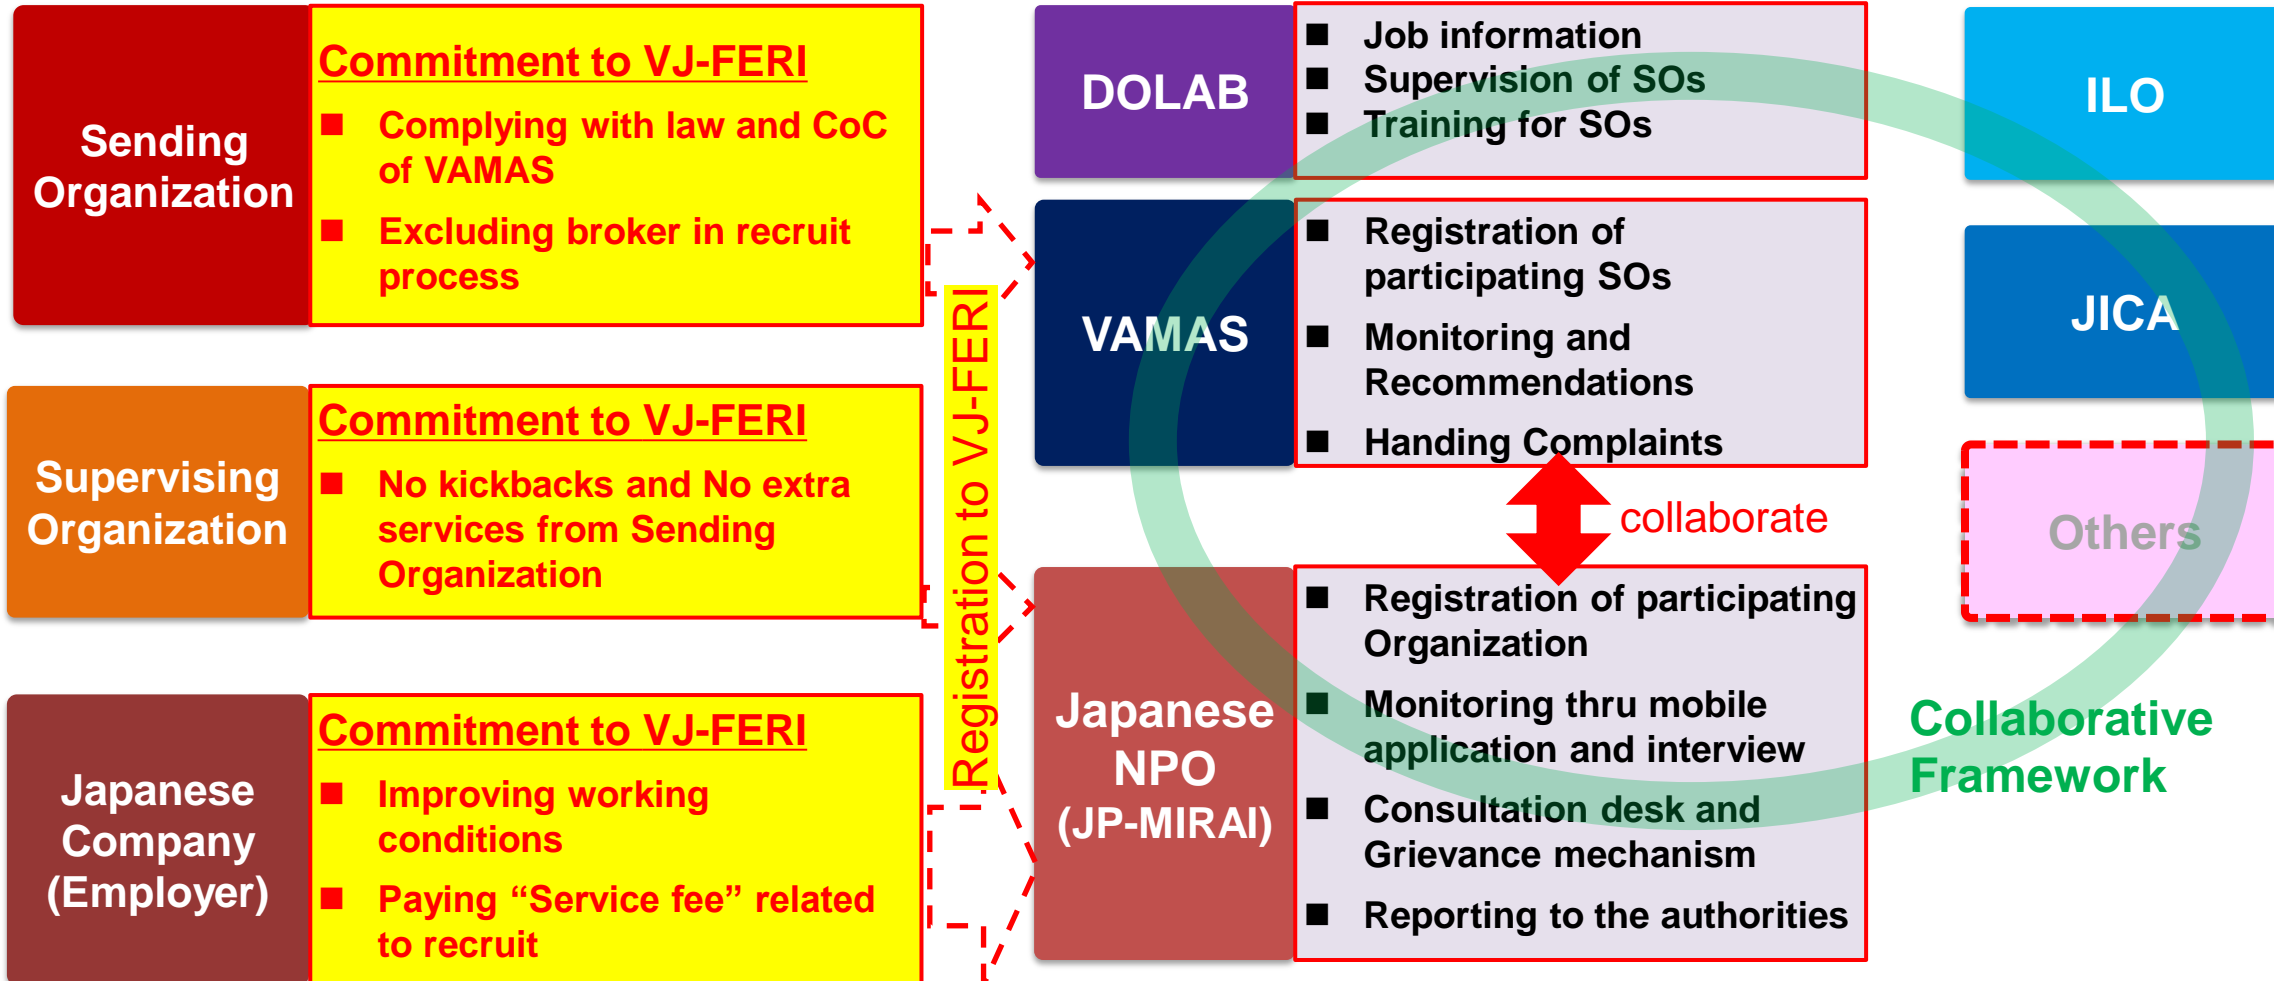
Sending Organization

Commitment to VJ-FERI
■ Complying with law and CoC of VAMAS
■ Excluding broker in recruit process

Supervising Organization

Commitment to VJ-FERI
■ No kickbacks and No extra services from Sending Organization

Japanese Company (Employer)

Commitment to VJ-FERI
■ Improving working conditions
■ Paying "Service fee" related to recruit

Registration to VJ-FERI

DOLAB
■ Job information
■ Supervision of SOs
■ Training for SOs

VAMAS
■ Registration of participating SOs
■ Monitoring and Recommendations
■ Handing Complaints

collaborate

Japanese NPO (JP-MIRAI)
■ Registration of participating Organization
■ Monitoring thru mobile application and interview
■ Consultation desk and Grievance mechanism
■ Reporting to the authorities

ILO

JICA

Others

Collaborative Framework